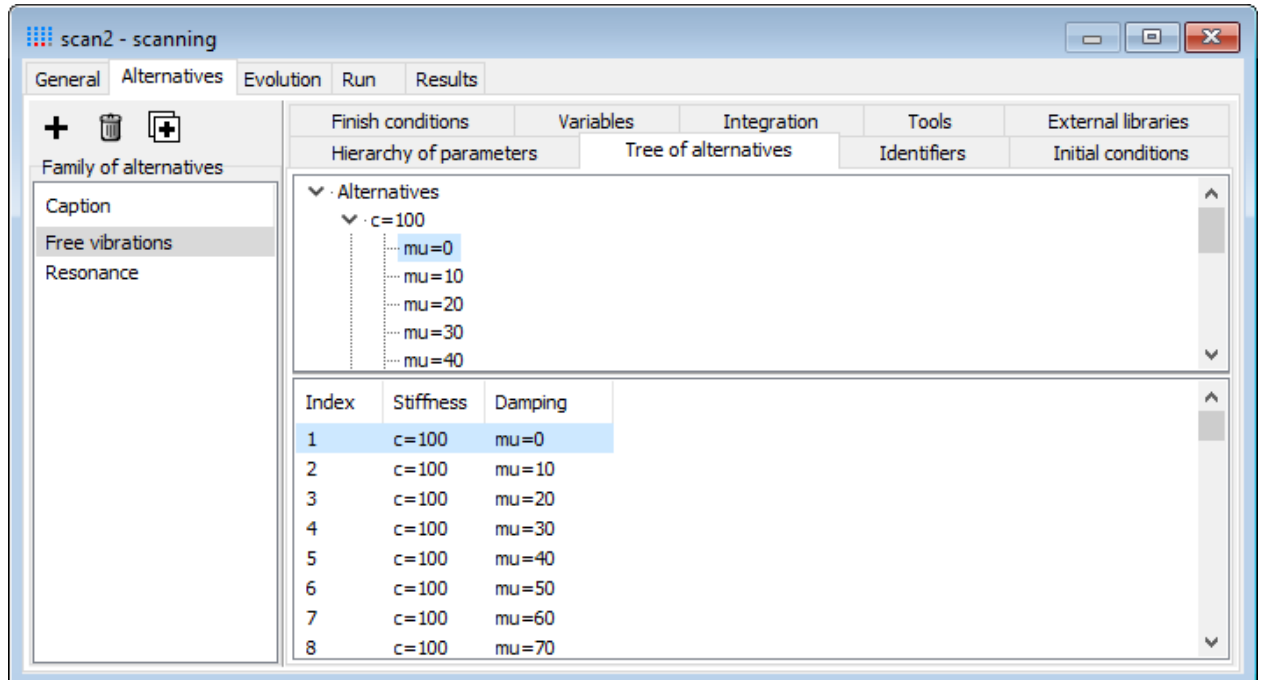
scan2 - scanning

General | Alternatives | Evolution | Run | Results

Family of alternatives

Caption
Free vibrations
Resonance

Finish conditions | Variables | Integration | Tools | External libraries
Hierarchy of parameters | Tree of alternatives | Identifiers | Initial conditions

Alternatives
c=100
mu=0
mu=10
mu=20
mu=30
mu=40

| Index | Stiffness | Damping |
|---|---|---|
| 1 | c=100 | mu=0 |
| 2 | c=100 | mu=10 |
| 3 | c=100 | mu=20 |
| 4 | c=100 | mu=30 |
| 5 | c=100 | mu=40 |
| 6 | c=100 | mu=50 |
| 7 | c=100 | mu=60 |
| 8 | c=100 | mu=70 |